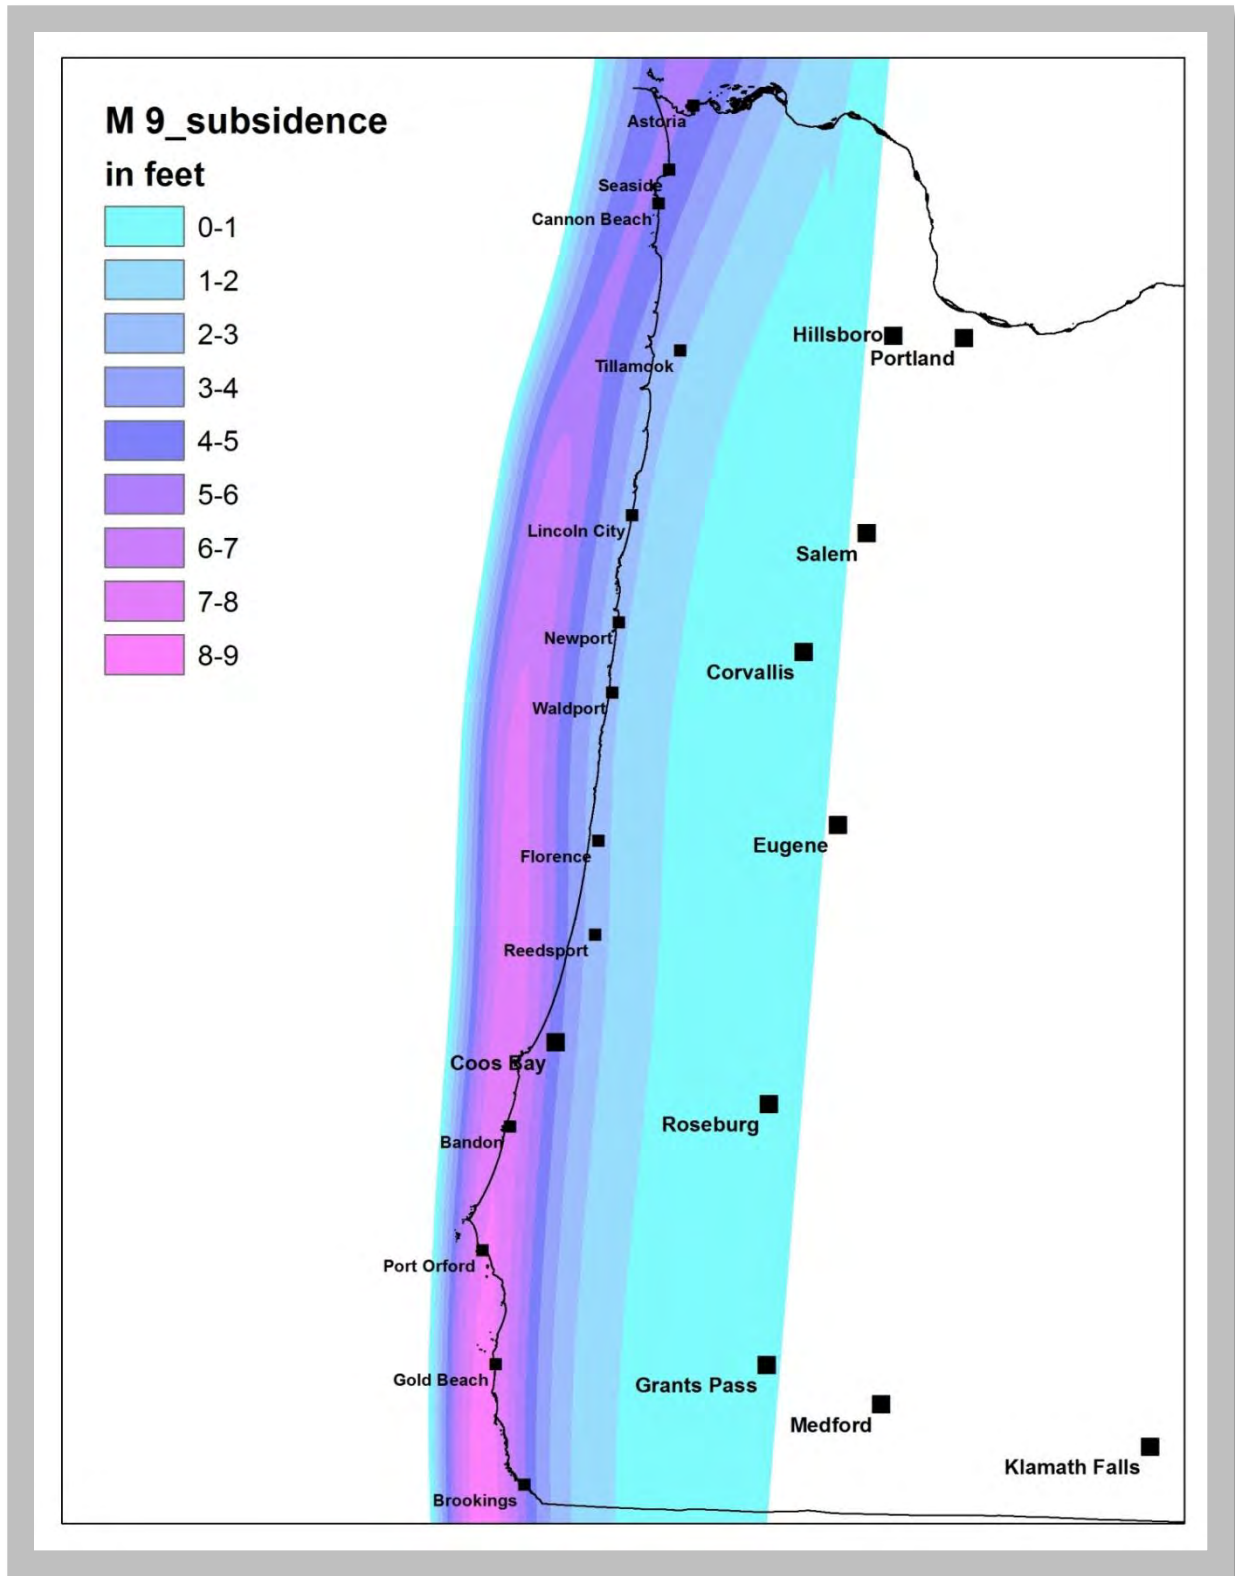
M 9_subsidence
in feet
0-1
1-2
2-3
3-4
4-5
5-6
6-7
7-8
8-9

Astoria
Seaside
Cannon Beach
Hillsboro
Portland
Tillamook
Lincoln City
Salem
Newport
Corvallis
Waldport
Florence
Eugene
Reedsport
Coos Bay
Roseburg
Bandon
Port Orford
Gold Beach
Grants Pass
Medford
Klamath Falls
Brookings